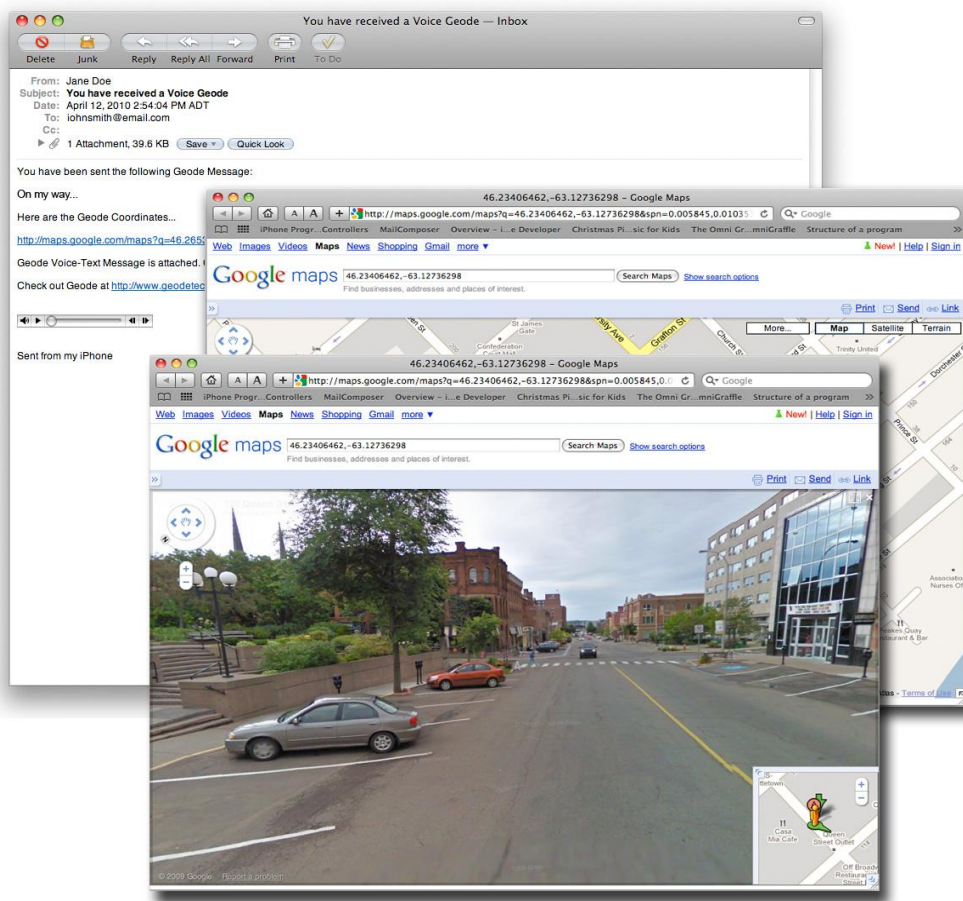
You have received a Voice Geode — Inbox

Delete Junk Reply Reply All Forward Print To Do

From: Jane Doe
Subject: You have received a Voice Geode
Date: April 12, 2010 2:54:04 PM ADT
To: iohnsmith@email.com
Cc:
1 Attachment, 39.6 KB Save Quick Look

You have been sent the following Geode Message:

On my way...

Here are the Geode Coordinates...

http://maps.google.com/maps?q=46.2655

Geode Voice-Text Message is attached.

Check out Geode at http://www.geodetec

Sent from my iPhone

46.23406462,-63.12736298 - Google Maps

http://maps.google.com/maps?q=46.23406462,-63.12736298&spn=0.005845,0.01035 Google

iPhone Progr...Controllers MailComposer Overview – i...e Developer Christmas Pi...sic for Kids The Omni Gr...mniGraffle Structure of a program

Web Images Videos Maps News Shopping Gmail more ▾ New! | Help | Sign in

Google maps 46.23406462,-63.12736298 Search Maps Show search options
Find businesses, addresses and places of interest.

Print Send Link

More... Map Satellite Terrain

St James Gate Confederation Court Mall Grafton St Church St Trinity United Dorchester Prince St Association Nurses Of Peakes Quay Restaurant & Bar Terms of Use

46.23406462,-63.12736298 - Google Maps

http://maps.google.com/maps?q=46.23406462,-63.12736298&spn=0.005845,0.0 Google

iPhone Progr...Controllers MailComposer Overview – i...e Developer Christmas Pi...sic for Kids The Omni Gr...mniGraffle Structure of a program

Web Images Videos Maps News Shopping Gmail more ▾ New! | Help | Sign in

Google maps 46.23406462,-63.12736298 Search Maps Show search options
Find businesses, addresses and places of interest.

Print Send Link

© 2009 Google · Report a problem

Casa Mia Cafe Queen Street Outlet Off Broadway Restaurant Street